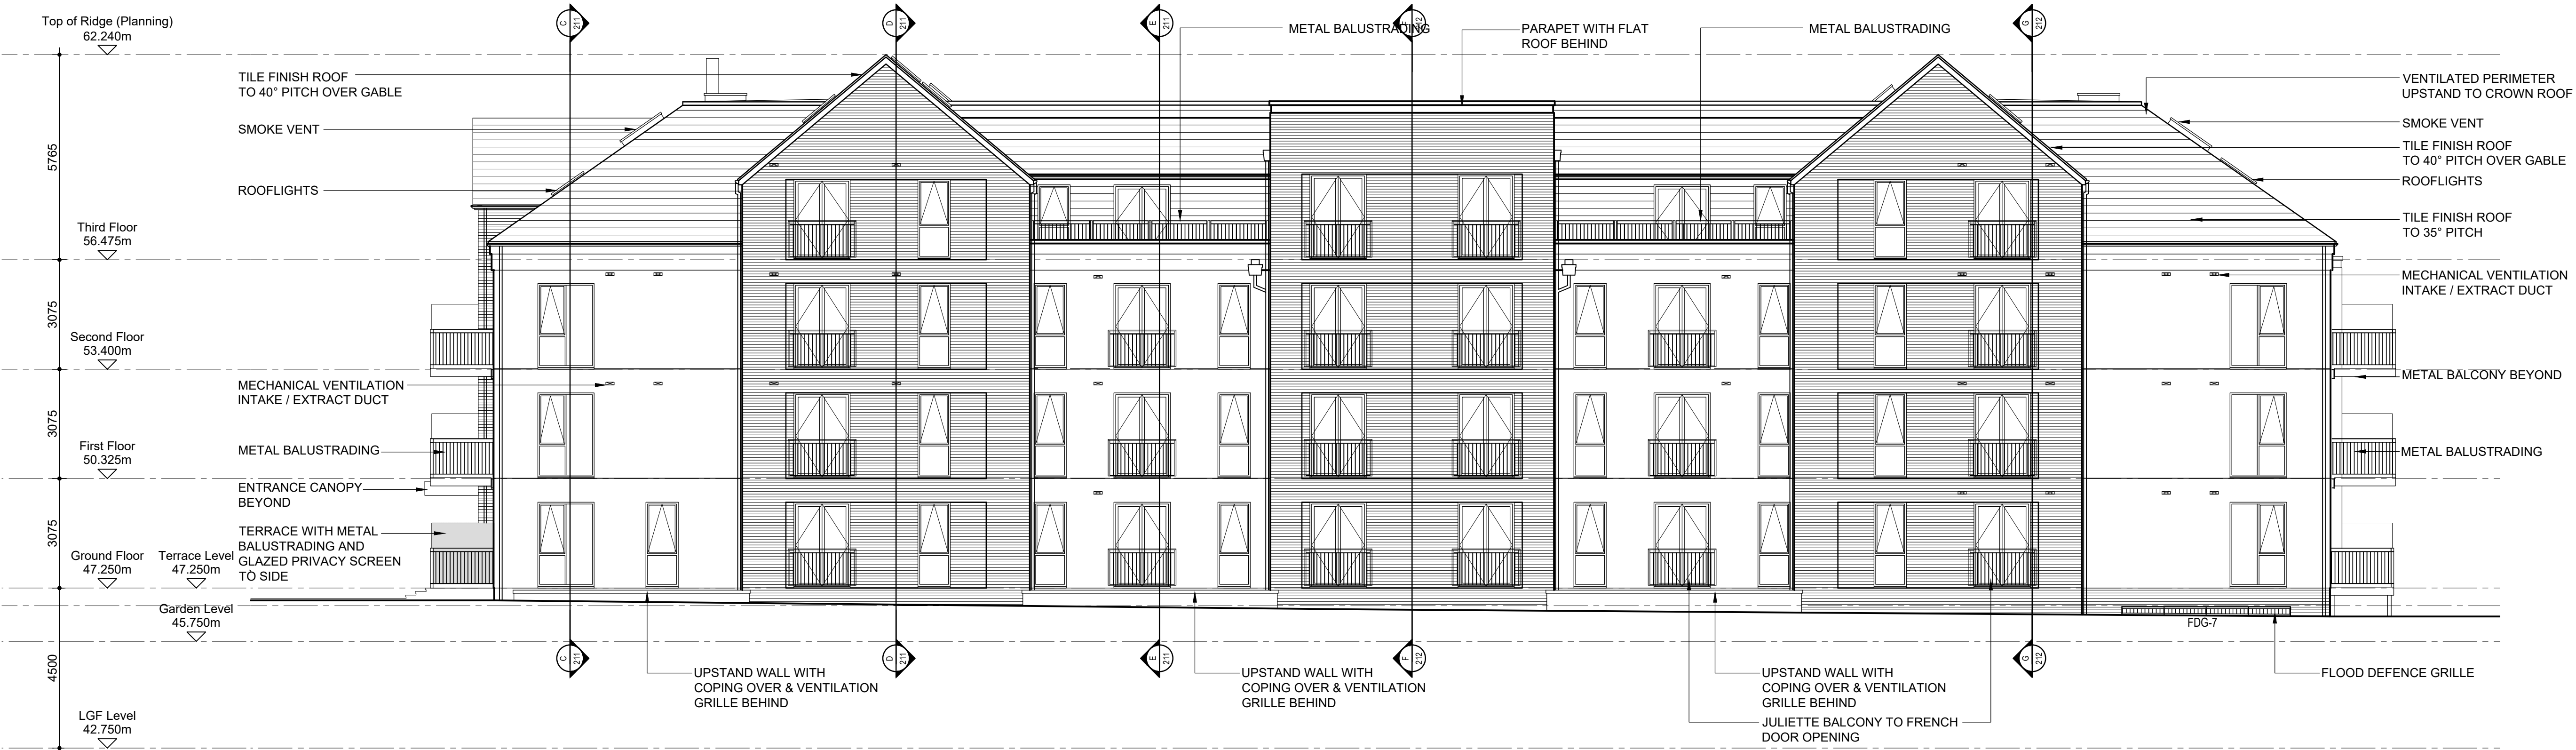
Top of Ridge (Planning)
62.240m

C 211
D 211
E 211
F 212
G 212

METAL BALUSTRADING

PARAPET WITH FLAT ROOF BEHIND

METAL BALUSTRADING

TILE FINISH ROOF TO 40° PITCH OVER GABLE

SMOKE VENT

ROOFLIGHTS

5765

Third Floor
56.475m

3075

Second Floor
53.400m

MECHANICAL VENTILATION INTAKE / EXTRACT DUCT

3075

First Floor
50.325m

METAL BALUSTRADING

ENTRANCE CANOPY BEYOND

3075

TERRACE WITH METAL BALUSTRADING AND GLAZED PRIVACY SCREEN TO SIDE

Ground Floor
47.250m

Terrace Level
47.250m

Garden Level
45.750m

4500

LGF Level
42.750m

VENTILATED PERIMETER UPSTAND TO CROWN ROOF

SMOKE VENT

TILE FINISH ROOF TO 40° PITCH OVER GABLE

ROOFLIGHTS

TILE FINISH ROOF TO 35° PITCH

MECHANICAL VENTILATION INTAKE / EXTRACT DUCT

METAL BALCONY BEYOND

METAL BALUSTRADING

FDG-7

C 211
D 211
E 211
F 212
G 212

UPSTAND WALL WITH COPING OVER & VENTILATION GRILLE BEHIND

UPSTAND WALL WITH COPING OVER & VENTILATION GRILLE BEHIND

UPSTAND WALL WITH COPING OVER & VENTILATION GRILLE BEHIND

JULIETTE BALCONY TO FRENCH DOOR OPENING

FLOOD DEFENCE GRILLE